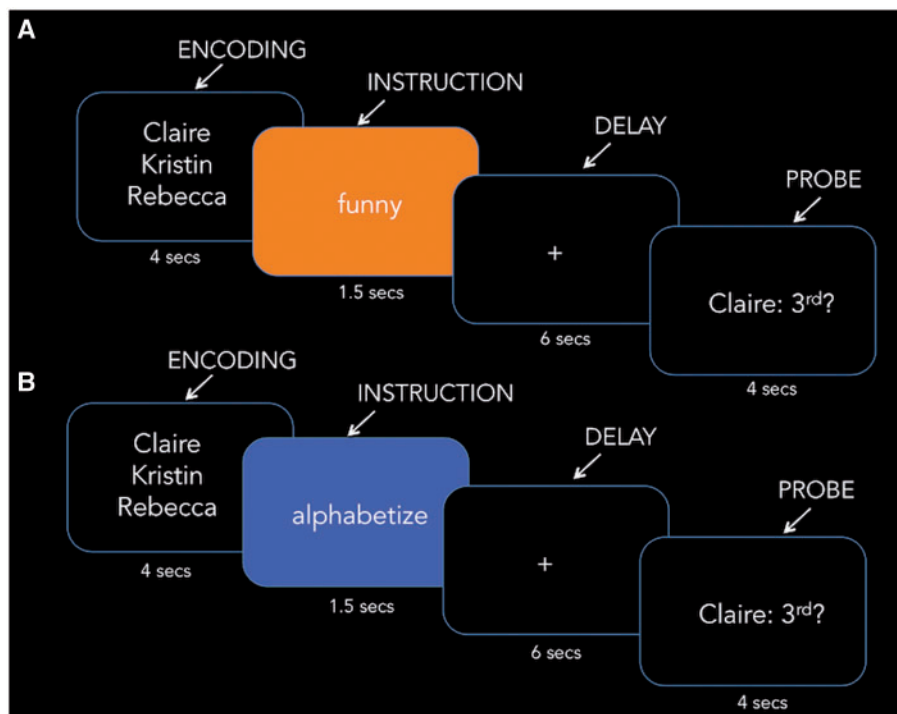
A

ENCODING

Claire
Kristin
Rebecca

4 secs

INSTRUCTION

funny

1.5 secs

DELAY

+

6 secs

PROBE

Claire: 3$^{rd}$?

4 secs

B

ENCODING

Claire
Kristin
Rebecca

4 secs

INSTRUCTION

alphabetize

1.5 secs

DELAY

+

6 secs

PROBE

Claire: 3$^{rd}$?

4 secs